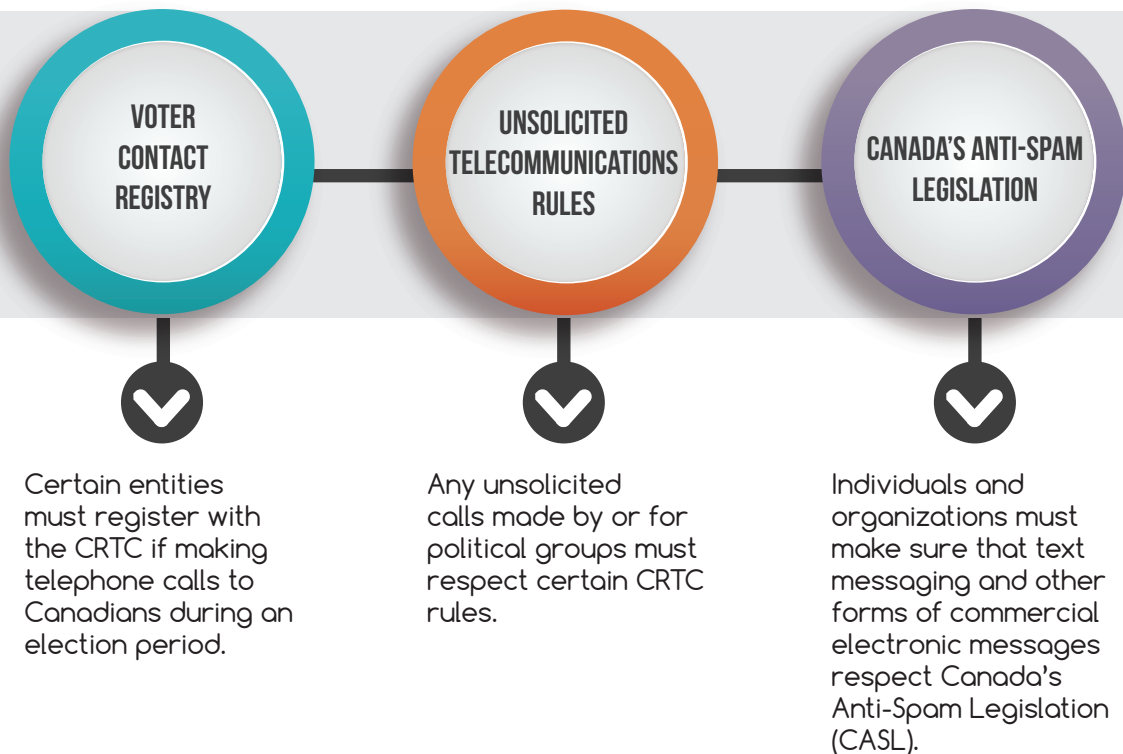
VOTER CONTACT REGISTRY

UNSOLICITED TELECOMMUNICATIONS RULES

CANADA'S ANTI-SPAM LEGISLATION

Certain entities must register with the CRTC if making telephone calls to Canadians during an election period.

Any unsolicited calls made by or for political groups must respect certain CRTC rules.

Individuals and organizations must make sure that text messaging and other forms of commercial electronic messages respect Canada's Anti-Spam Legislation (CASL).